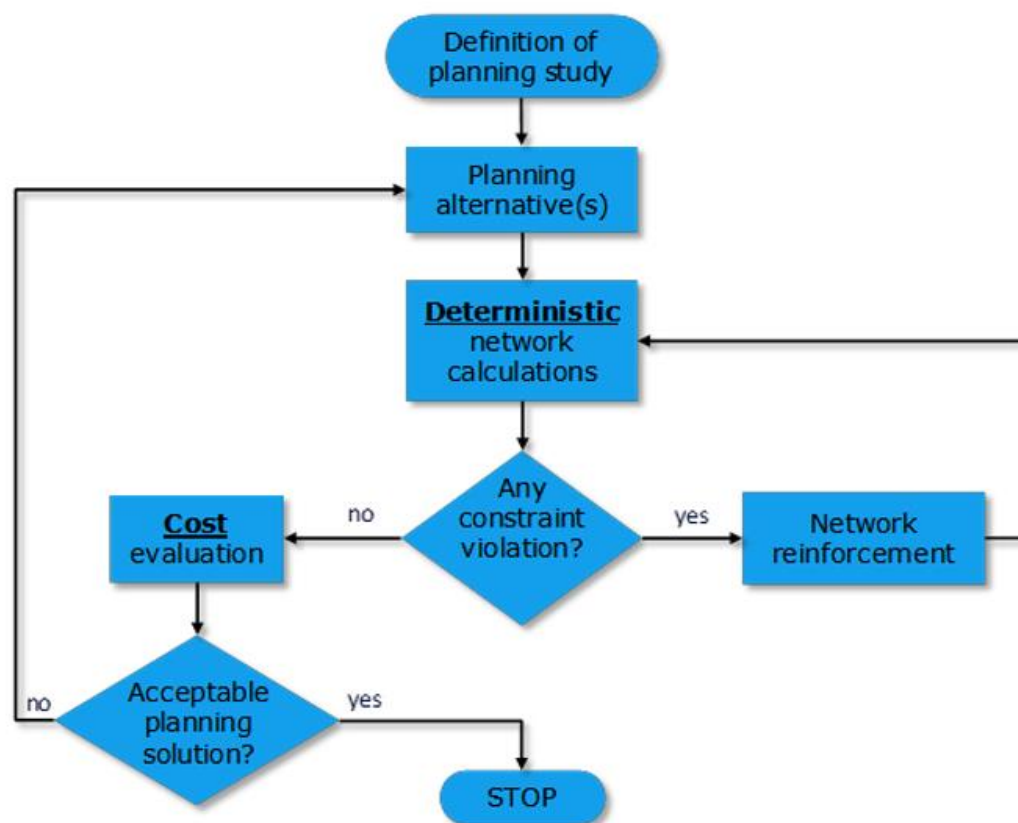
Definition of planning study

Planning alternative(s)

Deterministic network calculations

Any constraint violation?

no

yes

Cost evaluation

Network reinforcement

Acceptable planning solution?

no

yes

STOP